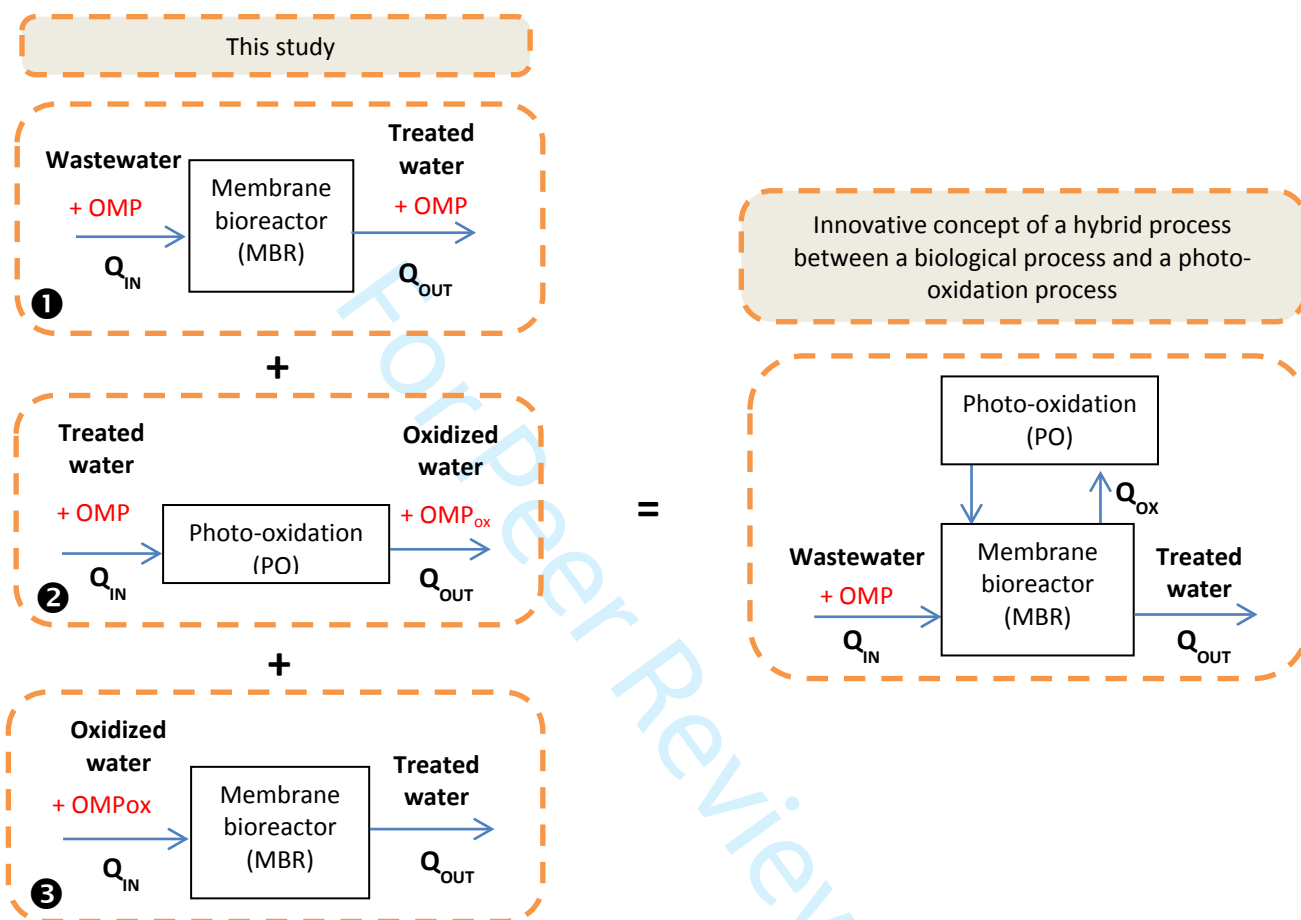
This study

Wastewater
+ OMP
$Q_{IN}$
Membrane bioreactor (MBR)
Treated water
+ OMP
$Q_{OUT}$
❶

+

Treated water
+ OMP
$Q_{IN}$
Photo-oxidation (PO)
Oxidized water
+ $OMP_{ox}$
$Q_{OUT}$
❷

+

Oxidized water
+ OMPox
$Q_{IN}$
Membrane bioreactor (MBR)
Treated water
$Q_{OUT}$
❸

=

Innovative concept of a hybrid process between a biological process and a photo-oxidation process

Photo-oxidation (PO)
$Q_{OX}$
Wastewater
+ OMP
$Q_{IN}$
Membrane bioreactor (MBR)
Treated water
$Q_{OUT}$

For Peer Review